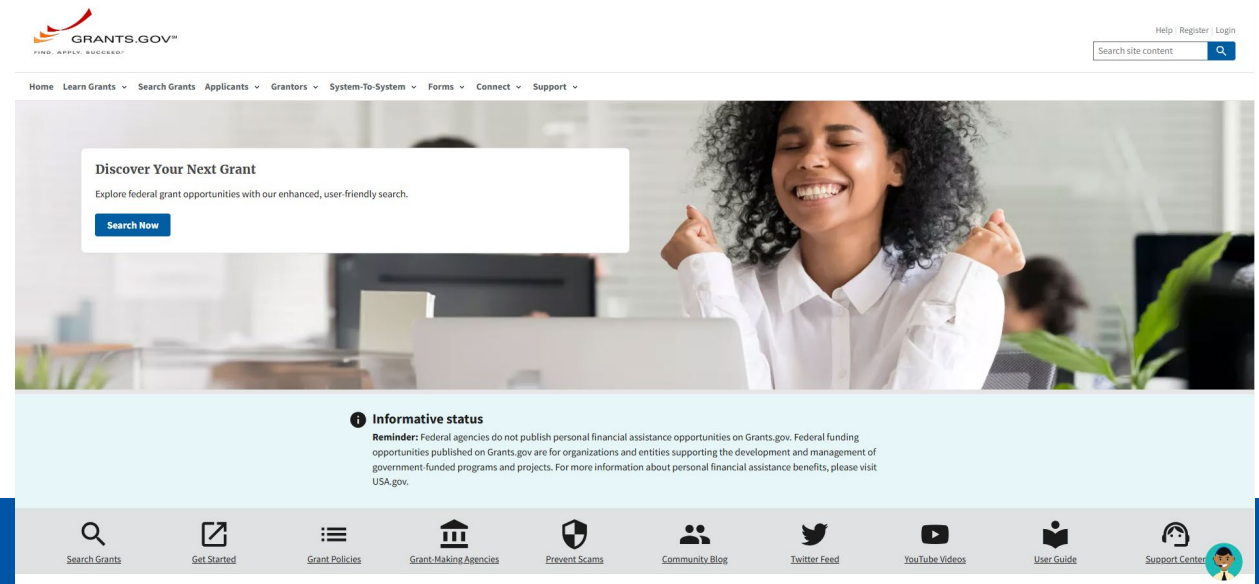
GRANTS.GOV™
FIND. APPLY. SUCCEED.®

Help | Register | Login

Search site content

Home Learn Grants Search Grants Applicants Grantors System-To-System Forms Connect Support

Discover Your Next Grant

Explore federal grant opportunities with our enhanced, user-friendly search.

Search Now

Informative status

Reminder: Federal agencies do not publish personal financial assistance opportunities on Grants.gov. Federal funding opportunities published on Grants.gov are for organizations and entities supporting the development and management of government-funded programs and projects. For more information about personal financial assistance benefits, please visit USA.gov.

Search Grants Get Started Grant Policies Grant-Making Agencies Prevent Scams Community Blog Twitter Feed YouTube Videos User Guide Support Center